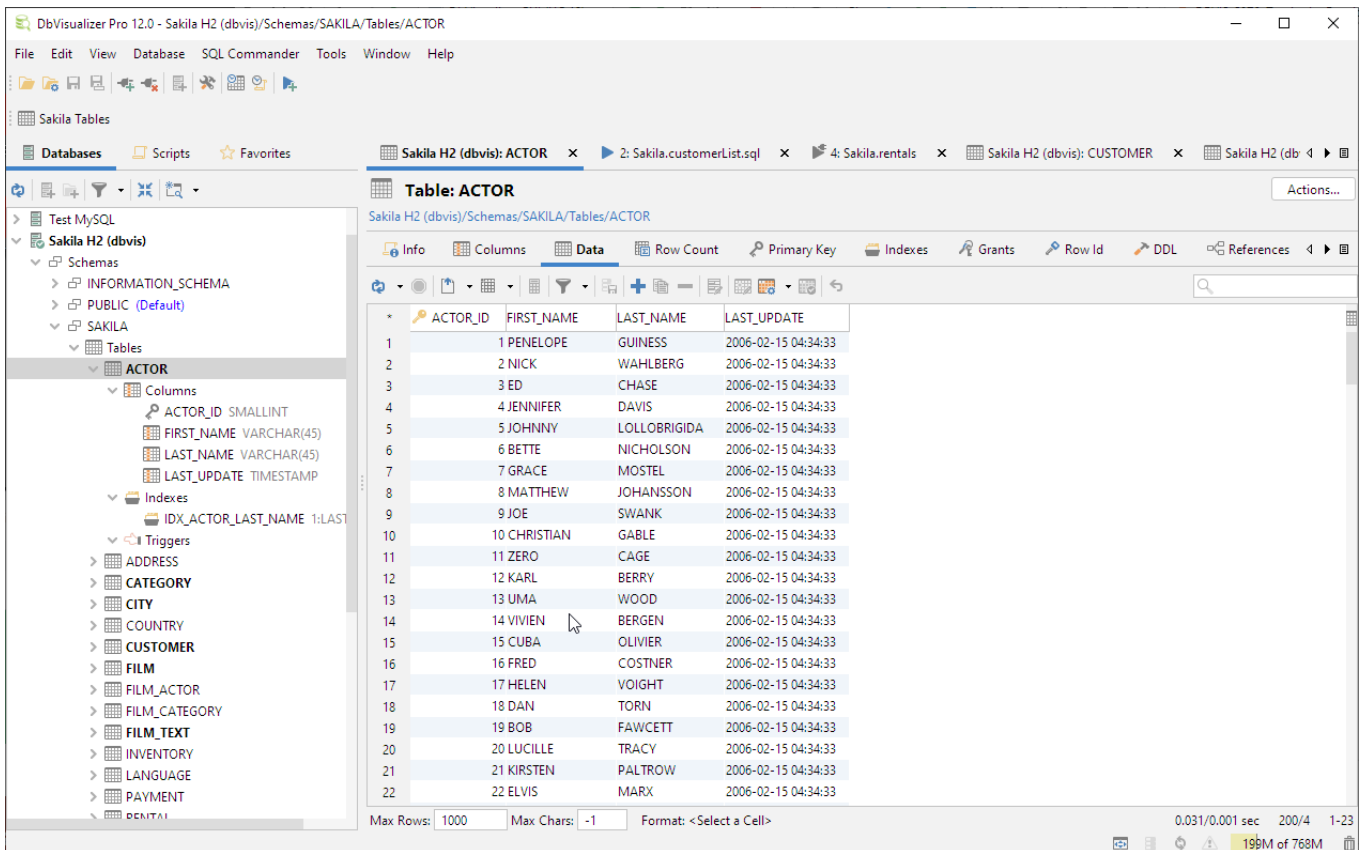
DbVisualizer Pro 12.0 - Sakila H2 (dbvis)/Schemas/SAKILA/Tables/ACTOR

File Edit View Database SQL Commander Tools Window Help

Sakila Tables

Databases Scripts Favorites

Sakila H2 (dbvis): ACTOR × 2: Sakila.customerList.sql × 4: Sakila.rentals × Sakila H2 (dbvis): CUSTOMER × Sakila H2 (db

Table: ACTOR
Actions...
Sakila H2 (dbvis)/Schemas/SAKILA/Tables/ACTOR

Info Columns Data Row Count Primary Key Indexes Grants Row Id DDL References

Test MySQL
Sakila H2 (dbvis)
Schemas
INFORMATION_SCHEMA
PUBLIC (Default)
SAKILA
Tables
ACTOR
Columns
ACTOR_ID SMALLINT
FIRST_NAME VARCHAR(45)
LAST_NAME VARCHAR(45)
LAST_UPDATE TIMESTAMP
Indexes
IDX_ACTOR_LAST_NAME 1:LAST
Triggers
ADDRESS
CATEGORY
CITY
COUNTRY
CUSTOMER
FILM
FILM_ACTOR
FILM_CATEGORY
FILM_TEXT
INVENTORY
LANGUAGE
PAYMENT
RENTAL

| * | ACTOR_ID | FIRST_NAME | LAST_NAME | LAST_UPDATE |
|---|---|---|---|---|
| 1 | 1 | PENELOPE | GUINESS | 2006-02-15 04:34:33 |
| 2 | 2 | NICK | WAHLBERG | 2006-02-15 04:34:33 |
| 3 | 3 | ED | CHASE | 2006-02-15 04:34:33 |
| 4 | 4 | JENNIFER | DAVIS | 2006-02-15 04:34:33 |
| 5 | 5 | JOHNNY | LOLLOBRIGIDA | 2006-02-15 04:34:33 |
| 6 | 6 | BETTE | NICHOLSON | 2006-02-15 04:34:33 |
| 7 | 7 | GRACE | MOSTEL | 2006-02-15 04:34:33 |
| 8 | 8 | MATTHEW | JOHANSSON | 2006-02-15 04:34:33 |
| 9 | 9 | JOE | SWANK | 2006-02-15 04:34:33 |
| 10 | 10 | CHRISTIAN | GABLE | 2006-02-15 04:34:33 |
| 11 | 11 | ZERO | CAGE | 2006-02-15 04:34:33 |
| 12 | 12 | KARL | BERRY | 2006-02-15 04:34:33 |
| 13 | 13 | UMA | WOOD | 2006-02-15 04:34:33 |
| 14 | 14 | VIVIEN | BERGEN | 2006-02-15 04:34:33 |
| 15 | 15 | CUBA | OLIVIER | 2006-02-15 04:34:33 |
| 16 | 16 | FRED | COSTNER | 2006-02-15 04:34:33 |
| 17 | 17 | HELEN | VOIGHT | 2006-02-15 04:34:33 |
| 18 | 18 | DAN | TORN | 2006-02-15 04:34:33 |
| 19 | 19 | BOB | FAWCETT | 2006-02-15 04:34:33 |
| 20 | 20 | LUCILLE | TRACY | 2006-02-15 04:34:33 |
| 21 | 21 | KIRSTEN | PALTROW | 2006-02-15 04:34:33 |
| 22 | 22 | ELVIS | MARX | 2006-02-15 04:34:33 |

Max Rows: 1000 Max Chars: -1 Format: <Select a Cell> 0.031/0.001 sec 200/4 1-23

199M of 768M